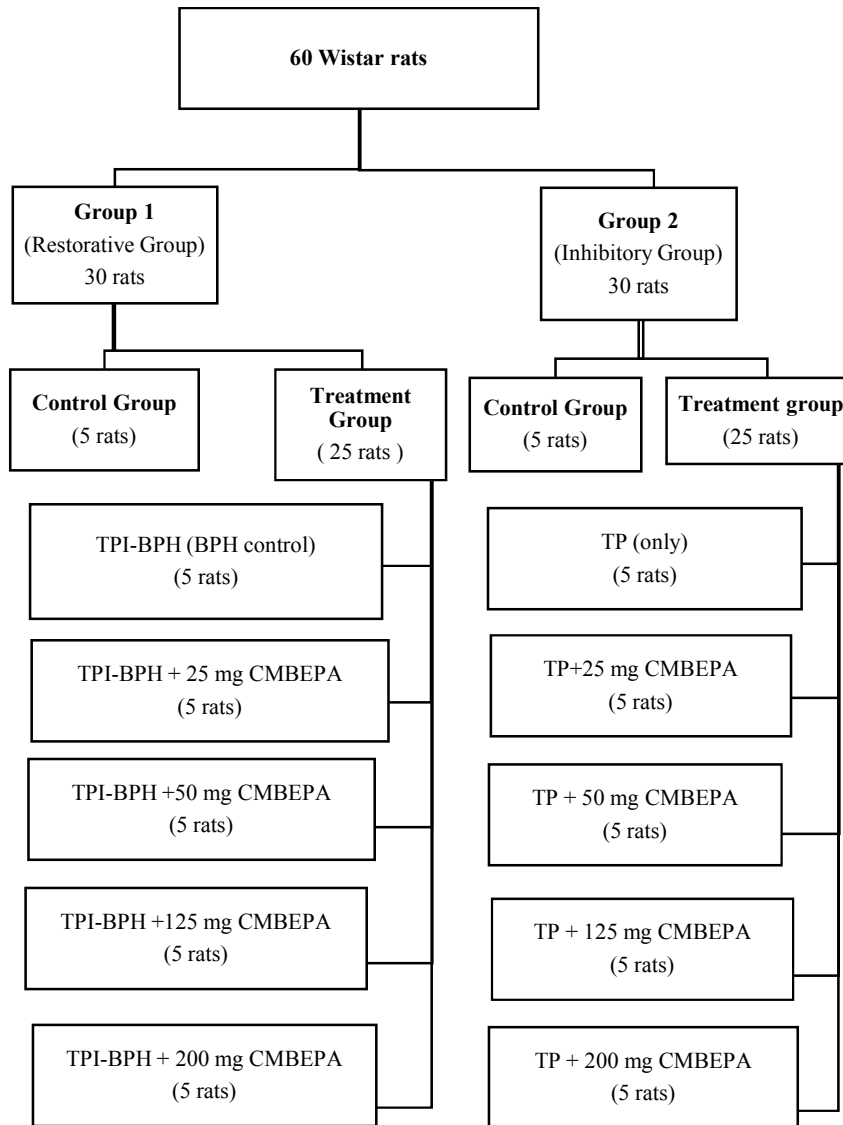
60 Wistar rats

Group 1
(Restorative Group)
30 rats

Control Group
(5 rats)

Treatment Group
( 25 rats )

TPI-BPH (BPH control)
(5 rats)

TPI-BPH + 25 mg CMBEPA
(5 rats)

TPI-BPH +50 mg CMBEPA
(5 rats)

TPI-BPH +125 mg CMBEPA
(5 rats)

TPI-BPH + 200 mg CMBEPA
(5 rats)

Group 2
(Inhibitory Group)
30 rats

Control Group
(5 rats)

Treatment group
(25 rats)

TP (only)
(5 rats)

TP+25 mg CMBEPA
(5 rats)

TP + 50 mg CMBEPA
(5 rats)

TP + 125 mg CMBEPA
(5 rats)

TP + 200 mg CMBEPA
(5 rats)